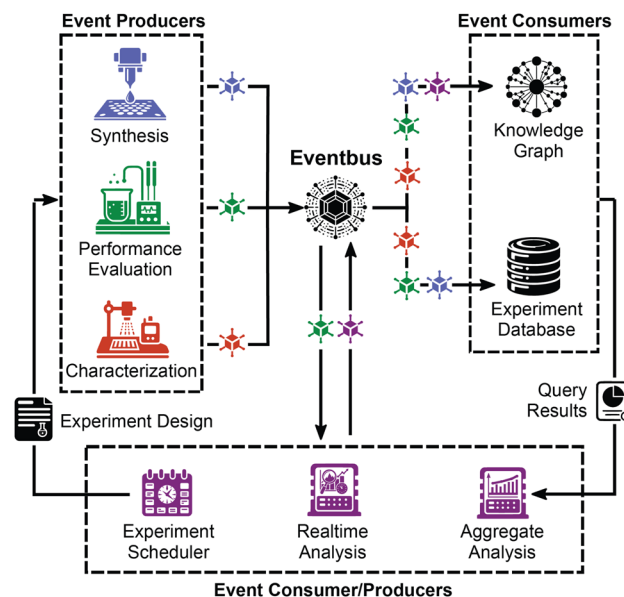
Event Producers

Synthesis

Performance Evaluation

Characterization

Eventbus

Event Consumers

Knowledge Graph

Experiment Database

Query Results

Experiment Design

Experiment Scheduler

Realtime Analysis

Aggregate Analysis

Event Consumer/Producers